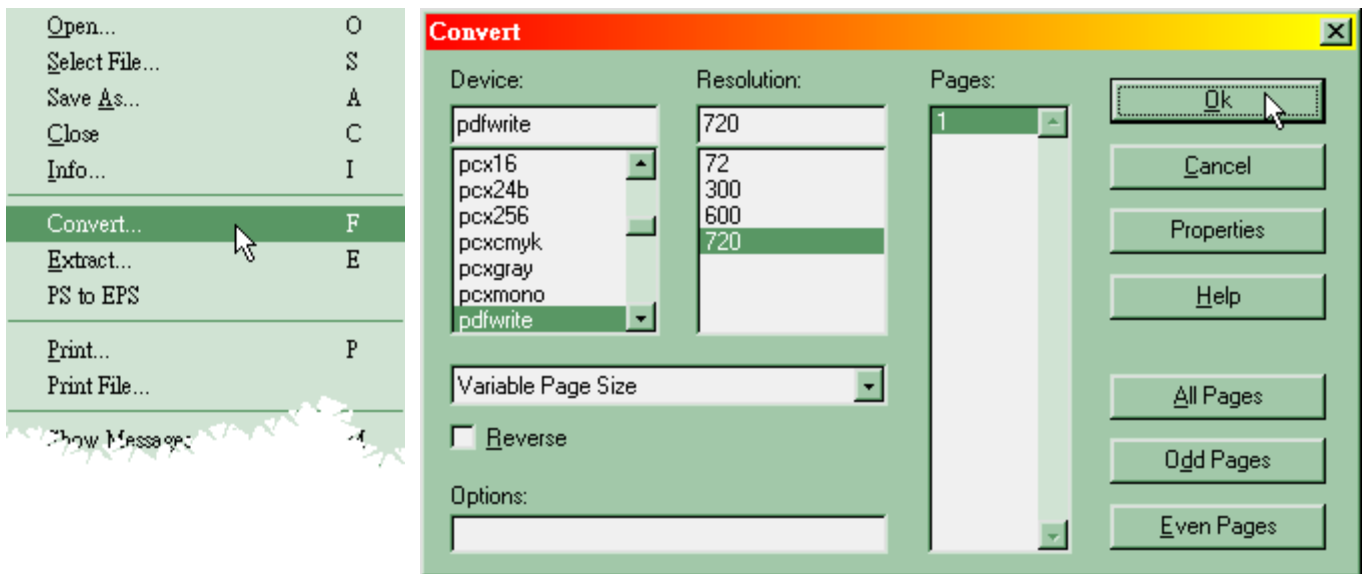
Open... O
Select File... S
Save As... A
Close C
Info... I
Convert... F
Extract... E
PS to EPS
Print... P
Print File...
Show Messages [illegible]

Convert
Device:
pdfwrite
pcx16
pcx24b
pcx256
pcxcmyk
pcxgray
pcxmono
pdfwrite
Resolution:
720
72
300
600
720
Pages:
1
Variable Page Size
Reverse
Options:
Ok
Cancel
Properties
Help
All Pages
Odd Pages
Even Pages